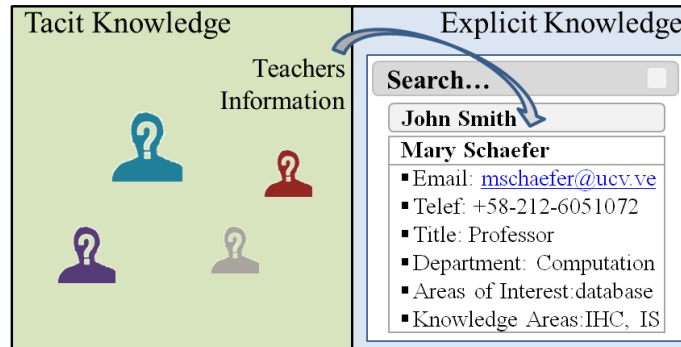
Tacit Knowledge

Teachers Information

Explicit Knowledge

Search…

John Smith

Mary Schaefer

▪ Email: mschaefer@ucv.ve

▪ Telef: +58-212-6051072

▪ Title: Professor

▪ Department: Computation

▪ Areas of Interest:database

▪ Knowledge Areas:IHC, IS